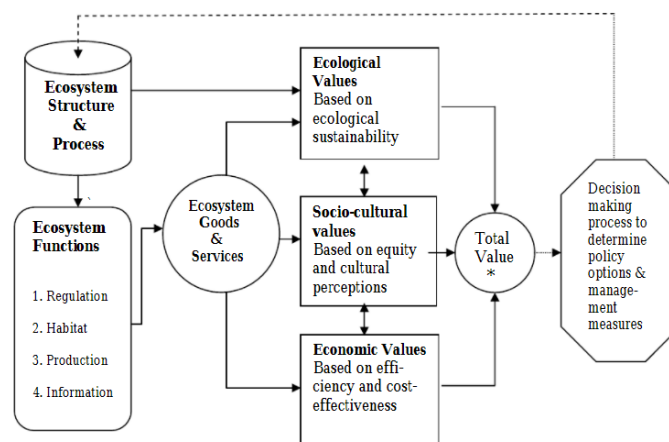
Ecosystem Structure & Process

Ecosystem Functions

1. Regulation
2. Habitat
3. Production
4. Information

Ecosystem Goods & Services

Ecological Values
Based on ecological sustainability

Socio-cultural values
Based on equity and cultural perceptions

Economic Values
Based on efficiency and cost-effectiveness

Total Value *

Decision making process to determine policy options & management measures